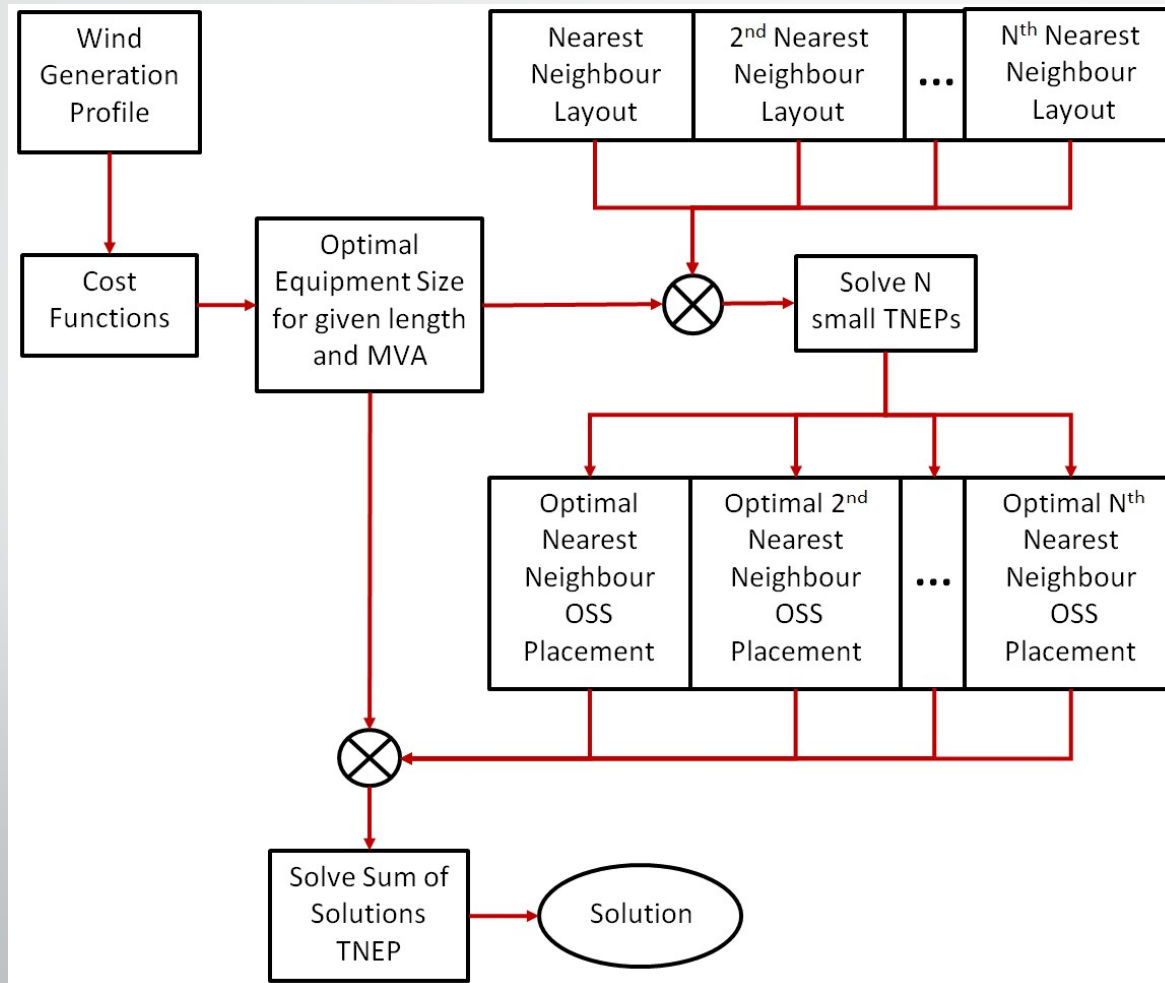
Wind Generation Profile

Nearest Neighbour Layout

$2^{nd}$ Nearest Neighbour Layout

...

$N^{th}$ Nearest Neighbour Layout

Cost Functions

Optimal Equipment Size for given length and MVA

Solve N small TNEPs

Optimal Nearest Neighbour OSS Placement

Optimal $2^{nd}$ Nearest Neighbour OSS Placement

...

Optimal $N^{th}$ Nearest Neighbour OSS Placement

Solve Sum of Solutions TNEP

Solution